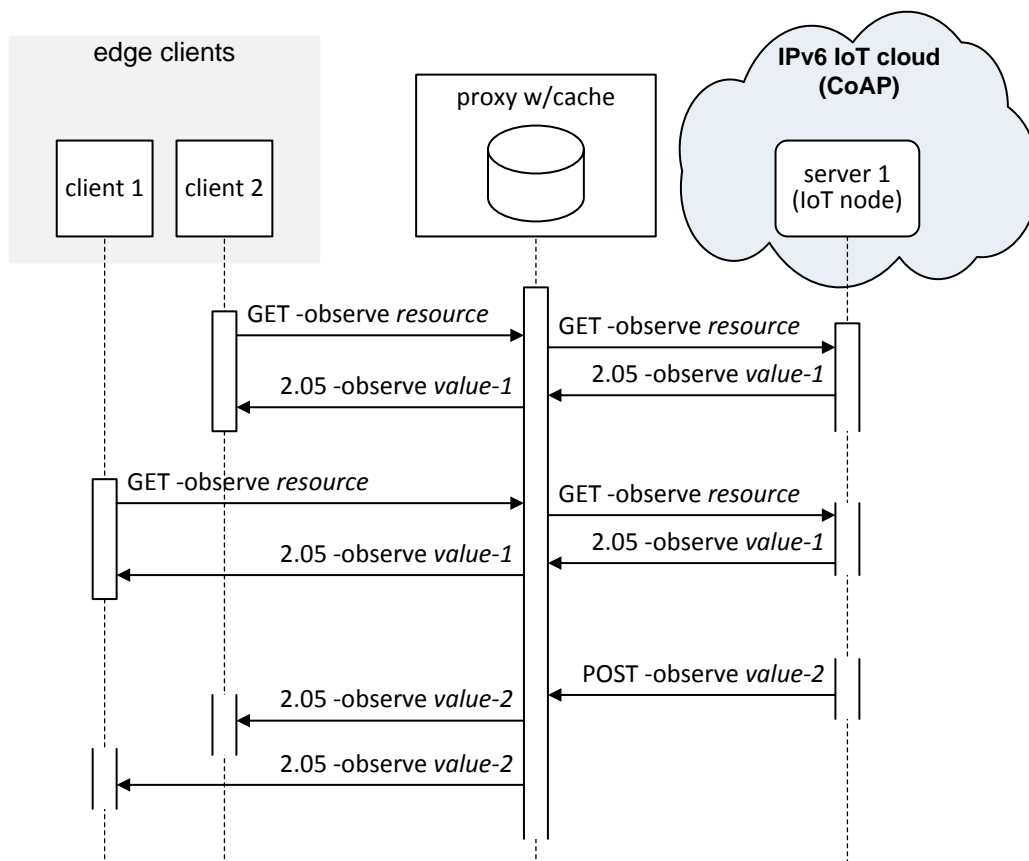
edge clients

client 1

client 2

proxy w/cache

IPv6 IoT cloud (CoAP)

server 1 (IoT node)

GET -observe *resource*

GET -observe *resource*

2.05 -observe *value-1*

2.05 -observe *value-1*

GET -observe *resource*

GET -observe *resource*

2.05 -observe *value-1*

2.05 -observe *value-1*

POST -observe *value-2*

2.05 -observe *value-2*

2.05 -observe *value-2*